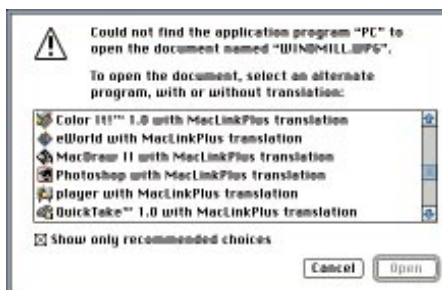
Could not find the application program "PC" to open the document named "WINDMILL.WPG".

To open the document, select an alternate program, with or without translation:

Color It!™ 1.0 with MacLinkPlus translation
eWorld with MacLinkPlus translation
MacDraw II with MacLinkPlus translation
Photoshop with MacLinkPlus translation
player with MacLinkPlus translation
QuickTake™ 1.0 with MacLinkPlus translation

☒ Show only recommended choices

Cancel

Open